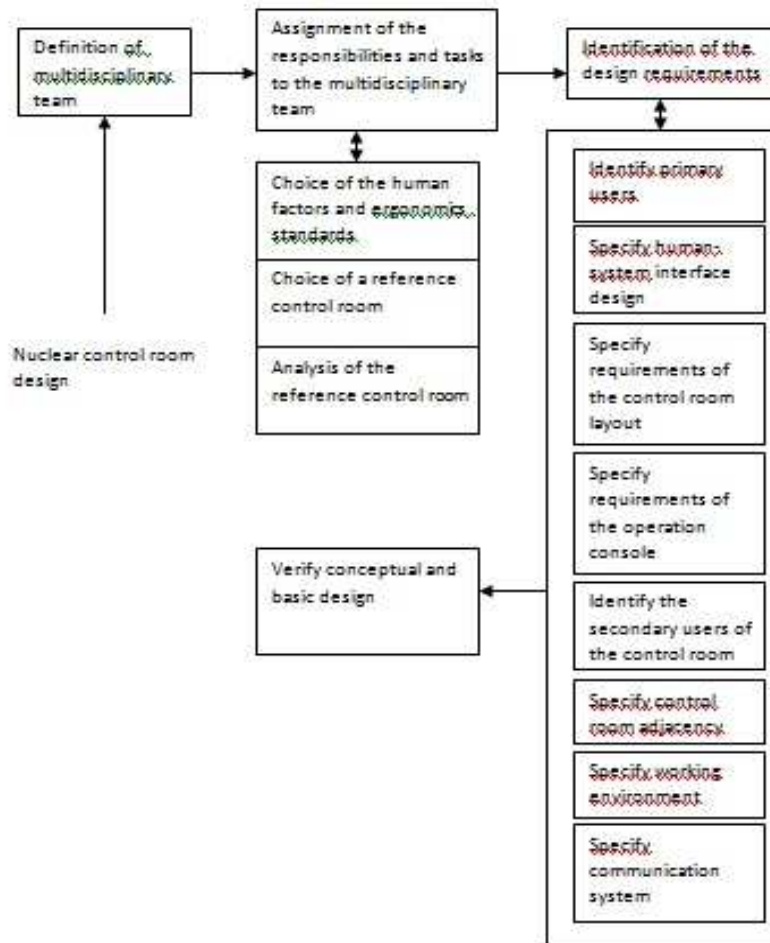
Definition of multidisciplinary team

Assignment of the responsibilities and tasks to the multidisciplinary team

Identification of the design requirements

Choice of the human factors and ergonomics standards

Choice of a reference control room

Analysis of the reference control room

Nuclear control room design

Identify primary users

Specify human-system interface design

Specify requirements of the control room layout

Specify requirements of the operation console

Verify conceptual and basic design

Identify the secondary users of the control room

Specify control room adjacency

Specify working environment

Specify communication system